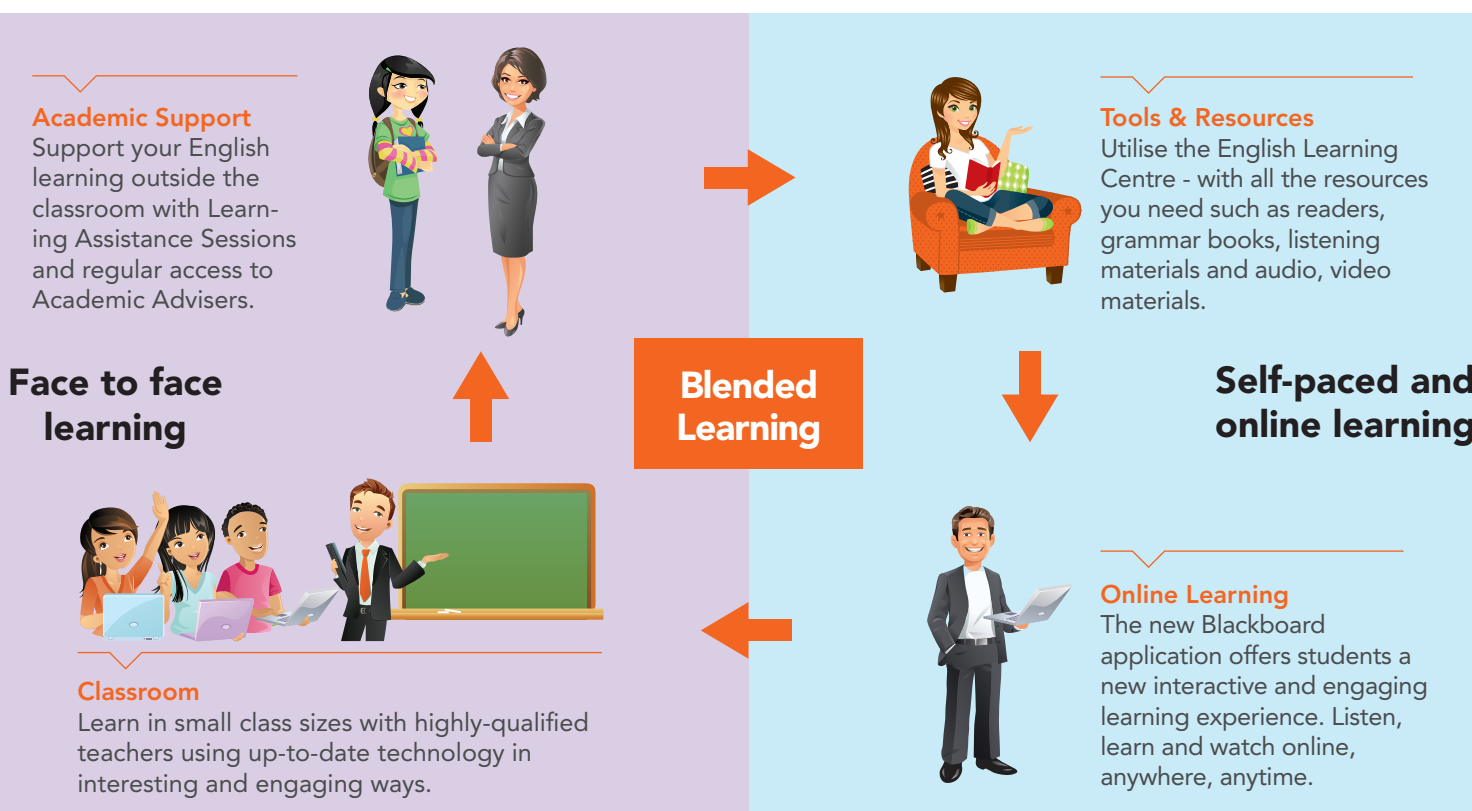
Academic Support
Support your English learning outside the classroom with Learning Assistance Sessions and regular access to Academic Advisers.

Tools & Resources
Utilise the English Learning Centre - with all the resources you need such as readers, grammar books, listening materials and audio, video materials.

Face to face learning

Blended Learning

Self-paced and online learning

Online Learning
The new Blackboard application offers students a new interactive and engaging learning experience. Listen, learn and watch online, anywhere, anytime.

Classroom
Learn in small class sizes with highly-qualified teachers using up-to-date technology in interesting and engaging ways.